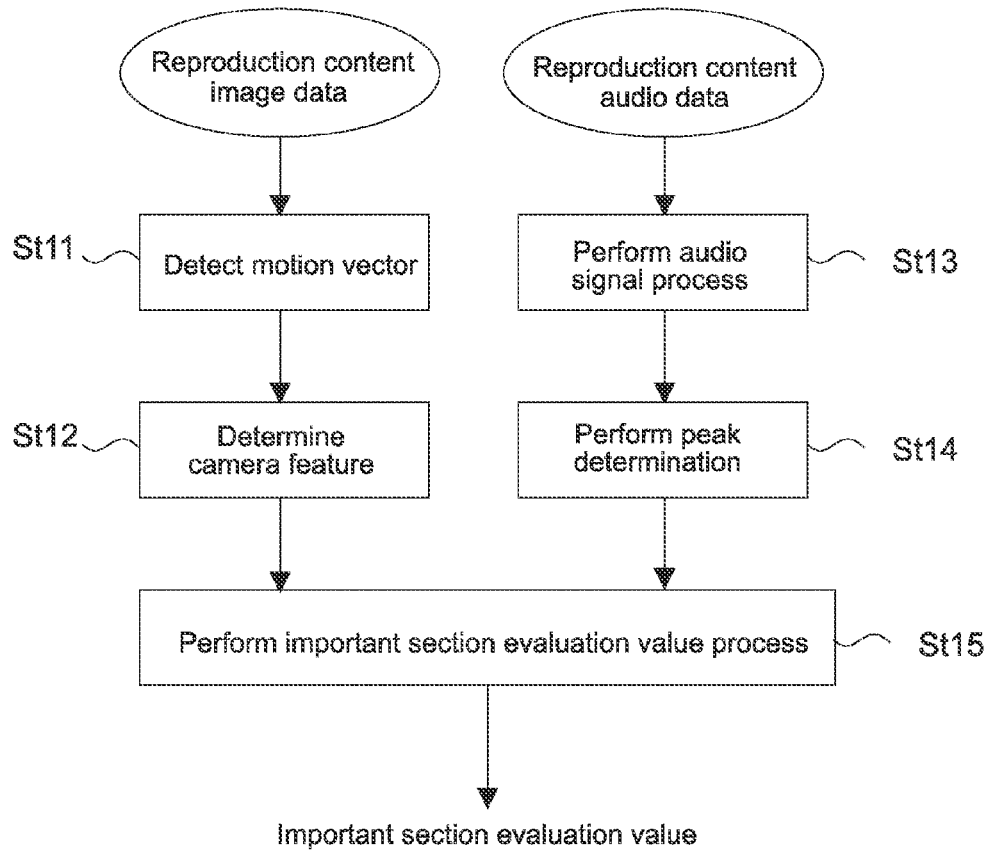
Reproduction content image data

Reproduction content audio data

St11

Detect motion vector

Perform audio signal process

St13

St12

Determine camera feature

Perform peak determination

St14

Perform important section evaluation value process

St15

Important section evaluation value